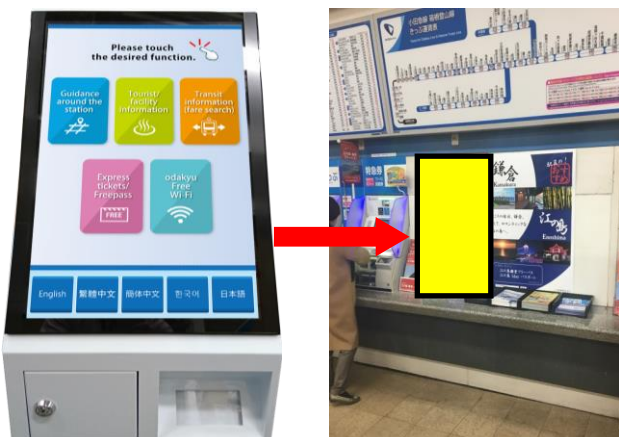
Please touch the desired function.

Guidance around the station

Tourist/ facility information

Transit information (fare search)

Express tickets/ Freepass

FREE

odakyu Free Wi-Fi

English

繁體中文

簡体中文

한국어

日本語

鎌倉

Kamakura

江ノ島

Enoshima